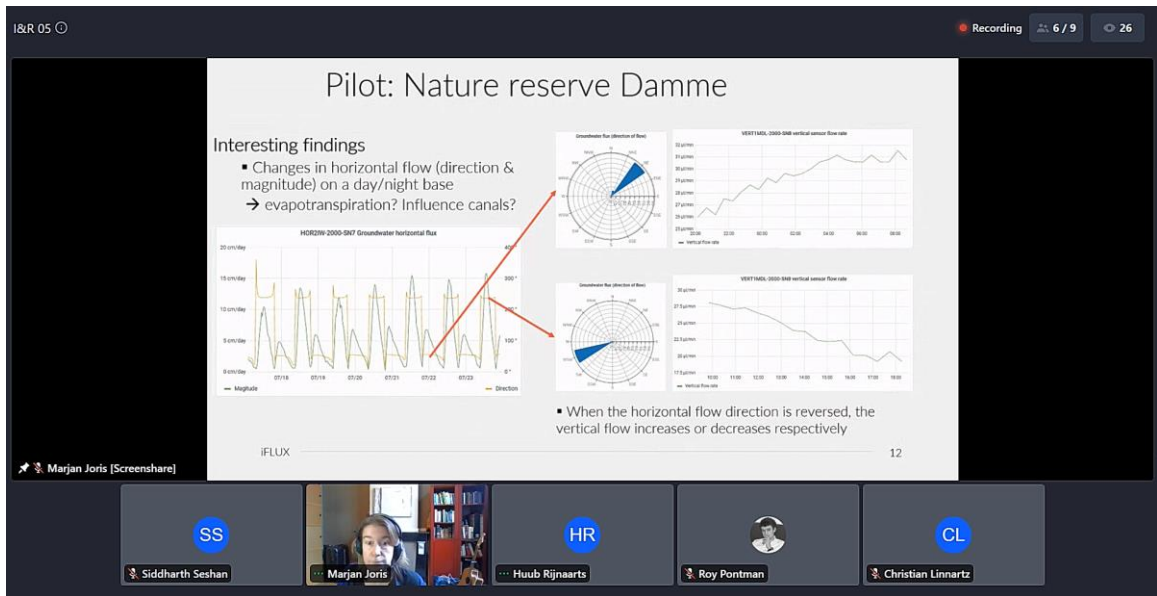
I&R 05

Recording 6 / 9 26

Pilot: Nature reserve Damme

Interesting findings
▪ Changes in horizontal flow (direction & magnitude) on a day/night base
→ evapotranspiration? Influence canals?

HOR2IW-2000-SN7 Groundwater horizontal flux

20 cm/day
15 cm/day
10 cm/day
5 cm/day
0 cm/day

07/18 07/19 07/20 07/21 07/22 07/23

— Magnitude — Direction

Groundwater flux (direction of flow)

VERT1MDL-2000-SN8 vertical sensor flow rate

— Vertical flow rate

Groundwater flux (direction of flow)

VERT1MDL-2000-SN8 vertical sensor flow rate

— Vertical flow rate

▪ When the horizontal flow direction is reversed, the vertical flow increases or decreases respectively

iFLUX 12

Marjan Joris [Screenshare]

SS Siddharth Seshan
Marjan Joris
HR Huub Rijnaarts
Roy Pontman
CL Christian Linnartz